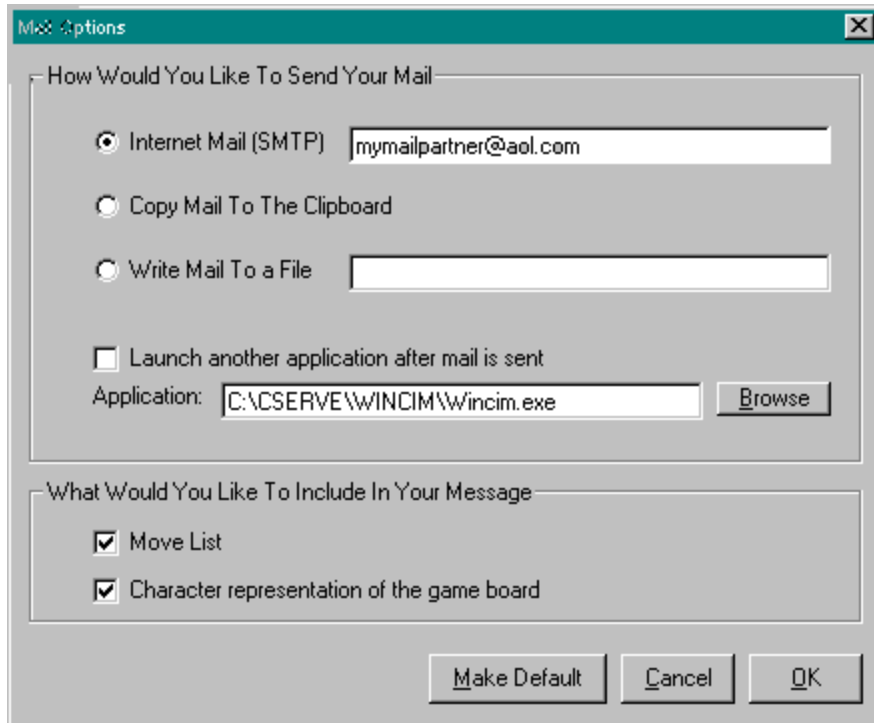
Mail Options

How Would You Like To Send Your Mail

Internet Mail (SMTP) mymailpartner@aol.com

Copy Mail To The Clipboard

Write Mail To a File

Launch another application after mail is sent

Application: C:\CSERVE\WINCIM\Wincim.exe Browse

What Would You Like To Include In Your Message

Move List

Character representation of the game board

Make Default Cancel OK